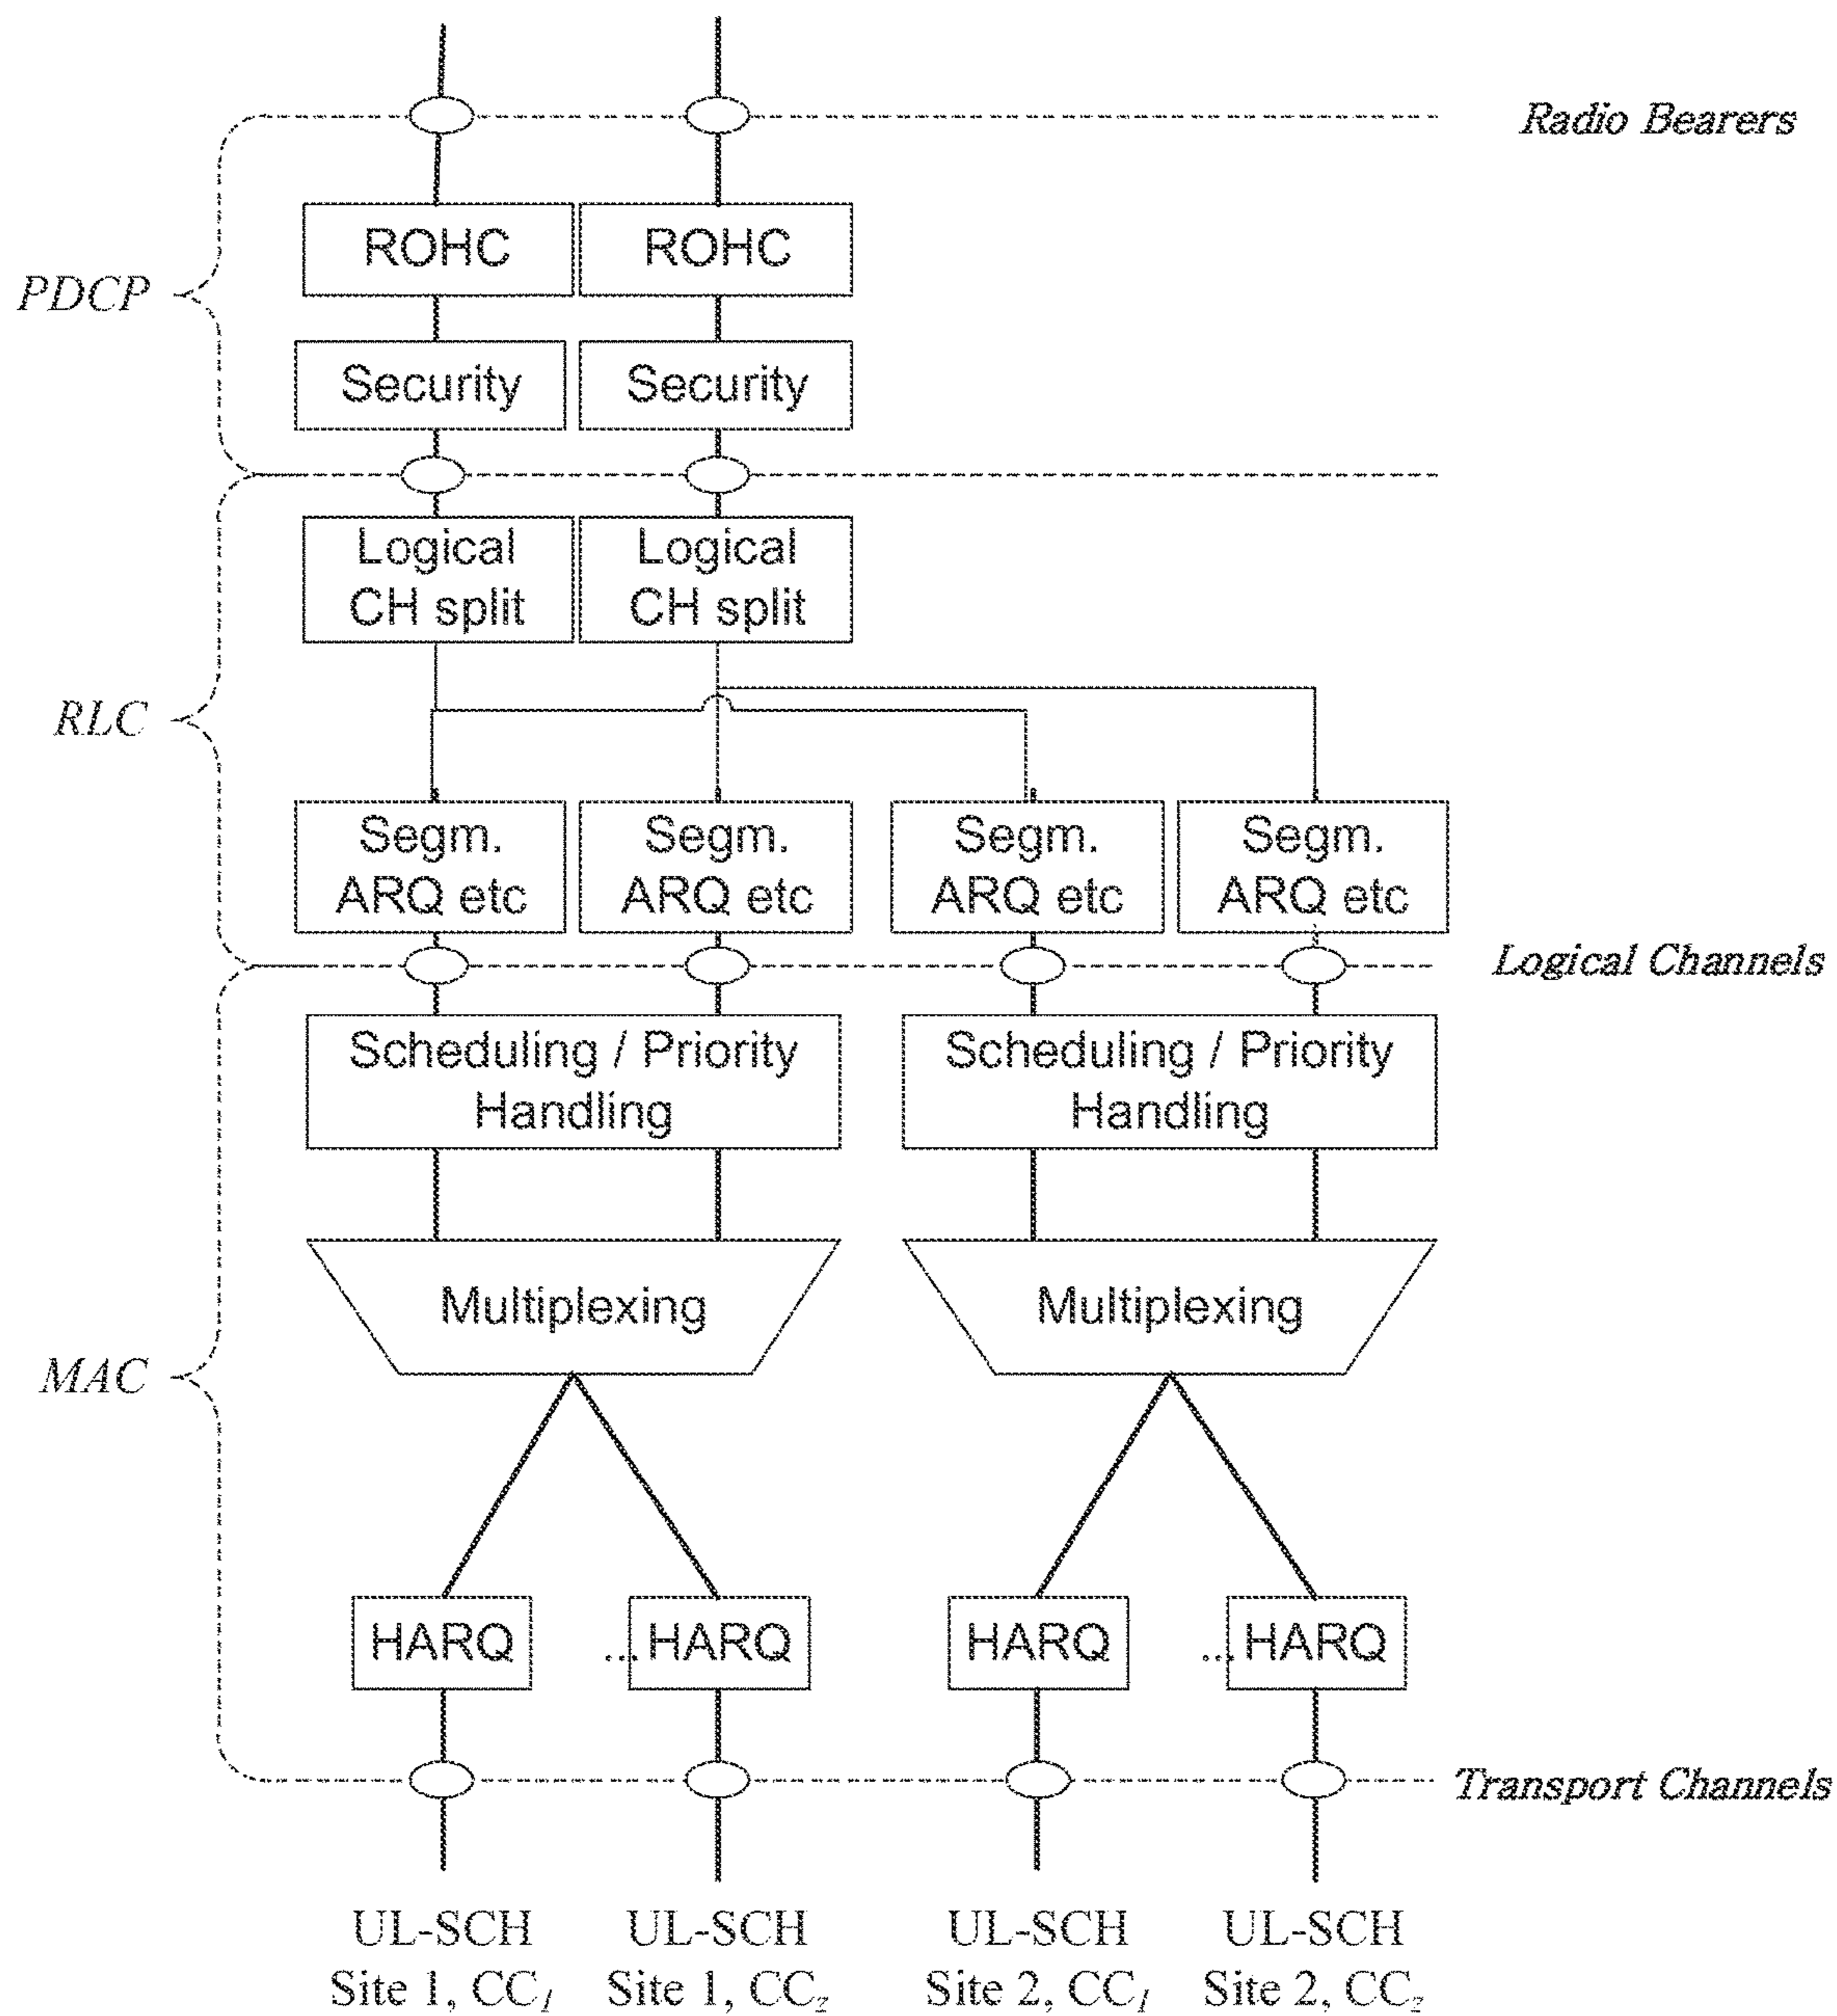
Radio Bearers

PDCP

ROHC

ROHC

Security

Security

RLC

Logical CH split

Logical CH split

Segm. ARQ etc

Segm. ARQ etc

Segm. ARQ etc

Segm. ARQ etc

Logical Channels

MAC

Scheduling / Priority Handling

Scheduling / Priority Handling

Multiplexing

Multiplexing

HARQ

... HARQ

HARQ

... HARQ

Transport Channels

UL-SCH Site 1, $CC_1$

UL-SCH Site 1, $CC_2$

UL-SCH Site 2, $CC_1$

UL-SCH Site 2, $CC_2$